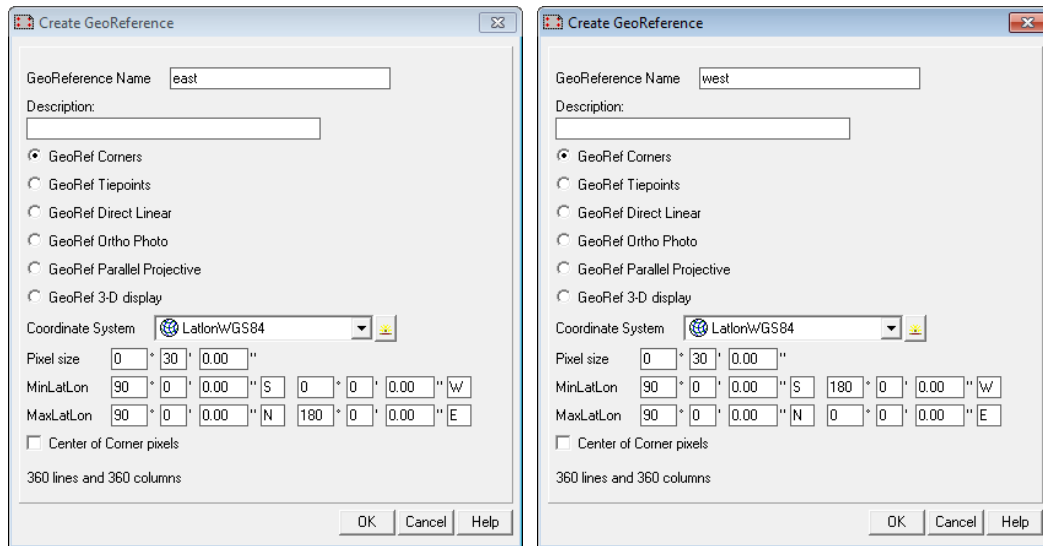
Create GeoReference

GeoReference Name east

Description:

GeoRef Corners

GeoRef Tiepoints

GeoRef Direct Linear

GeoRef Ortho Photo

GeoRef Parallel Projective

GeoRef 3-D display

Coordinate System LatlonWGS84

Pixel size 0 ° 30 ' 0.00 ''

MinLatLon 90 ° 0 ' 0.00 '' S 0 ° 0 ' 0.00 '' W

MaxLatLon 90 ° 0 ' 0.00 '' N 180 ° 0 ' 0.00 '' E

Center of Corner pixels

360 lines and 360 columns

OK Cancel Help

Create GeoReference

GeoReference Name west

Description:

GeoRef Corners

GeoRef Tiepoints

GeoRef Direct Linear

GeoRef Ortho Photo

GeoRef Parallel Projective

GeoRef 3-D display

Coordinate System LatlonWGS84

Pixel size 0 ° 30 ' 0.00 ''

MinLatLon 90 ° 0 ' 0.00 '' S 180 ° 0 ' 0.00 '' W

MaxLatLon 90 ° 0 ' 0.00 '' N 0 ° 0 ' 0.00 '' E

Center of Corner pixels

360 lines and 360 columns

OK Cancel Help